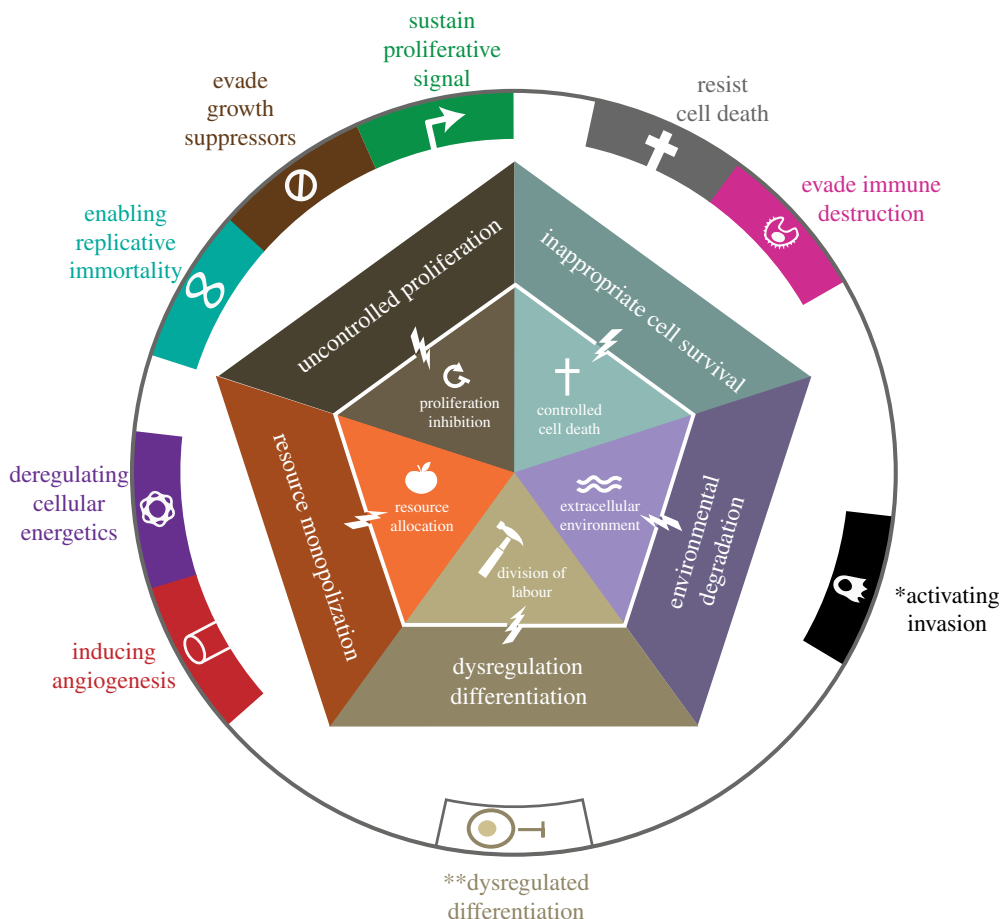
sustain proliferative signal

evade growth suppressors

resist cell death

evade immune destruction

enabling replicative immortality

uncontrolled proliferation

inappropriate cell survival

proliferation inhibition

controlled cell death

resource monopolization

resource allocation

extracellular environment

environmental degradation

deregulating cellular energetics

division of labour

*activating invasion

inducing angiogenesis

dysregulation differentiation

**dysregulated differentiation